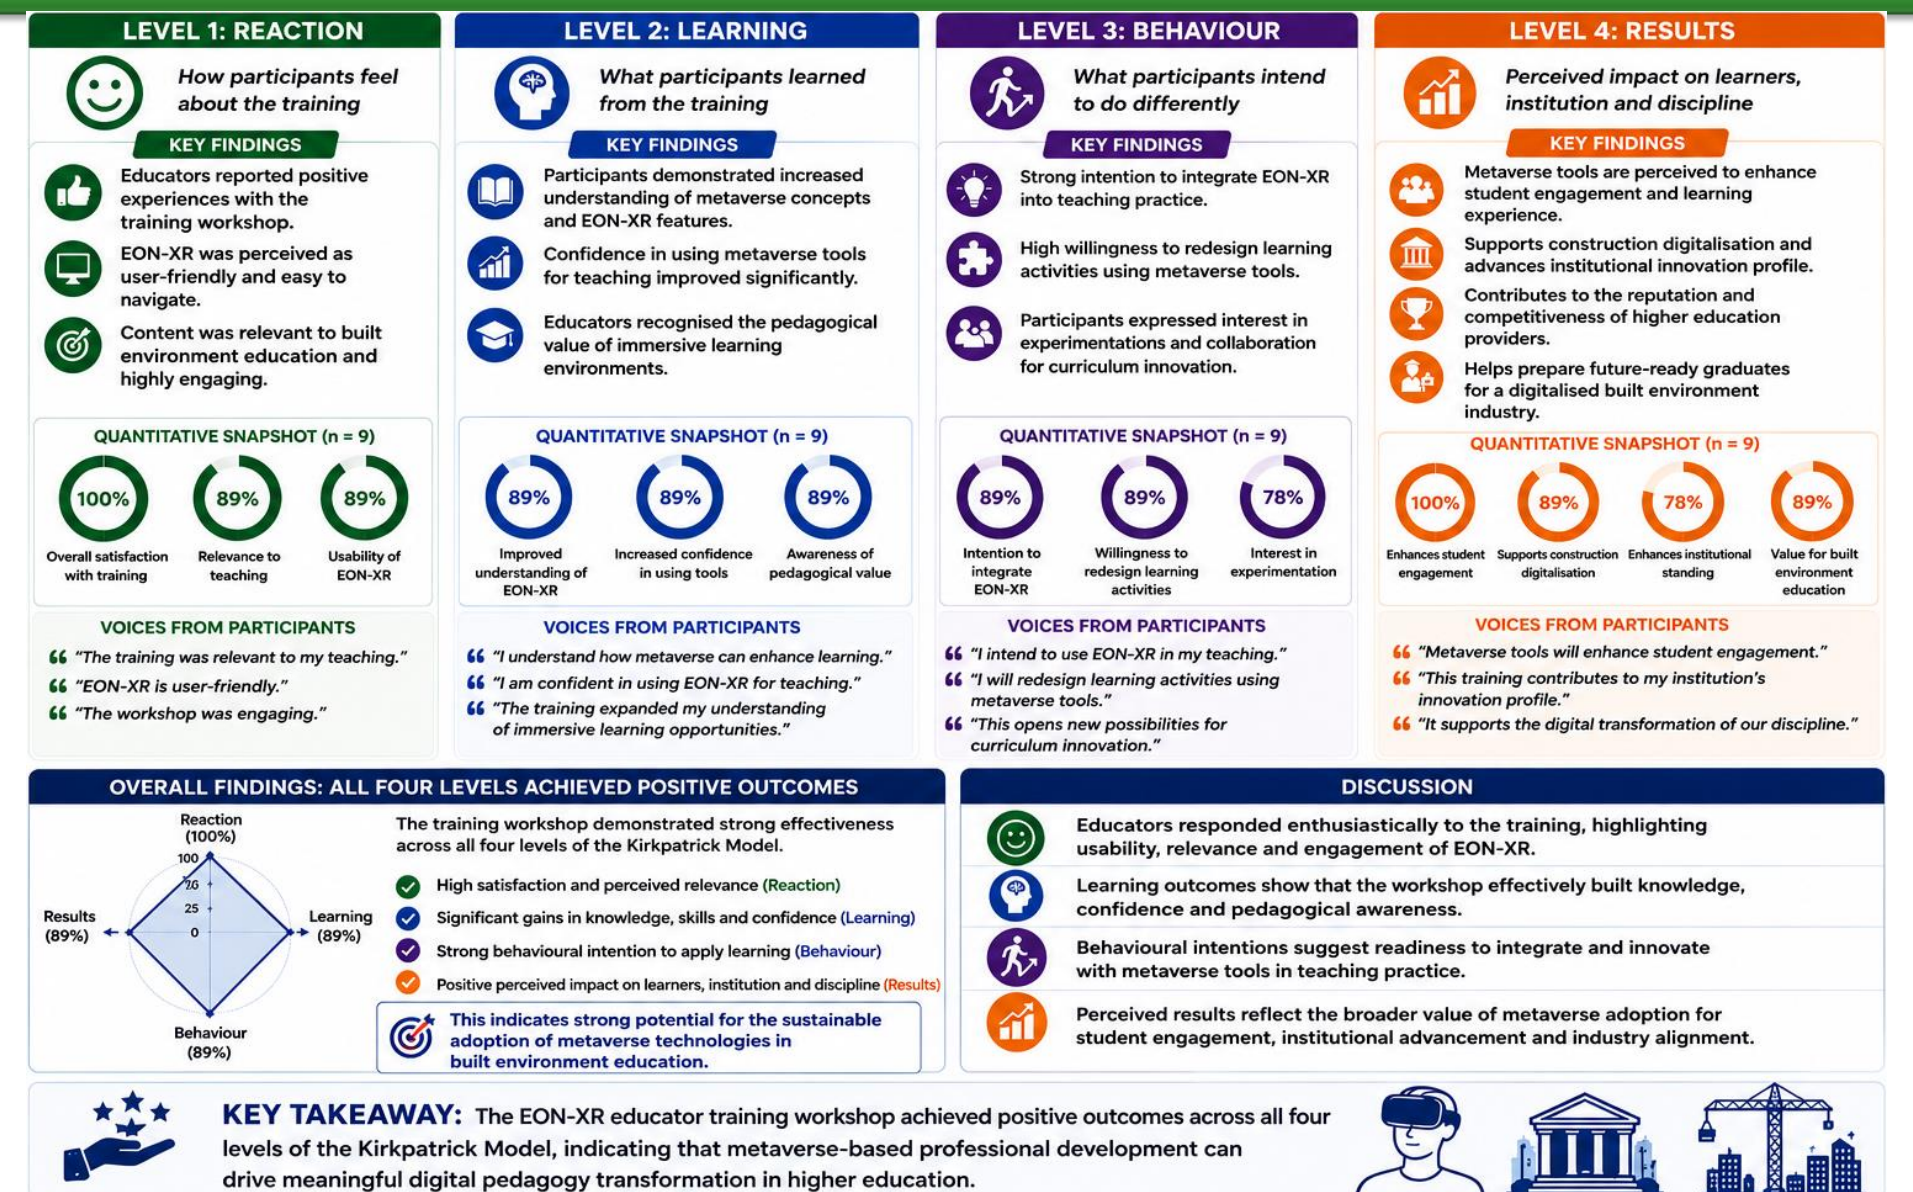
LEVEL 1: REACTION

How participants feel about the training

KEY FINDINGS

Educators reported positive experiences with the training workshop.

EON-XR was perceived as user-friendly and easy to navigate.

Content was relevant to built environment education and highly engaging.

QUANTITATIVE SNAPSHOT (n = 9)

100% Overall satisfaction with training

89% Relevance to teaching

89% Usability of EON-XR

VOICES FROM PARTICIPANTS

“The training was relevant to my teaching.”

“EON-XR is user-friendly.”

“The workshop was engaging.”

LEVEL 2: LEARNING

What participants learned from the training

KEY FINDINGS

Participants demonstrated increased understanding of metaverse concepts and EON-XR features.

Confidence in using metaverse tools for teaching improved significantly.

Educators recognised the pedagogical value of immersive learning environments.

QUANTITATIVE SNAPSHOT (n = 9)

89% Improved understanding of EON-XR

89% Increased confidence in using tools

89% Awareness of pedagogical value

VOICES FROM PARTICIPANTS

“I understand how metaverse can enhance learning.”

“I am confident in using EON-XR for teaching.”

“The training expanded my understanding of immersive learning opportunities.”

LEVEL 3: BEHAVIOUR

What participants intend to do differently

KEY FINDINGS

Strong intention to integrate EON-XR into teaching practice.

High willingness to redesign learning activities using metaverse tools.

Participants expressed interest in experimentations and collaboration for curriculum innovation.

QUANTITATIVE SNAPSHOT (n = 9)

89% Intention to integrate EON-XR

89% Willingness to redesign learning activities

78% Interest in experimentation

VOICES FROM PARTICIPANTS

“I intend to use EON-XR in my teaching.”

“I will redesign learning activities using metaverse tools.”

“This opens new possibilities for curriculum innovation.”

LEVEL 4: RESULTS

Perceived impact on learners, institution and discipline

KEY FINDINGS

Metaverse tools are perceived to enhance student engagement and learning experience.

Supports construction digitalisation and advances institutional innovation profile.

Contributes to the reputation and competitiveness of higher education providers.

Helps prepare future-ready graduates for a digitalised built environment industry.

QUANTITATIVE SNAPSHOT (n = 9)

100% Enhances student engagement

89% Supports construction digitalisation

78% Enhances institutional standing

89% Value for built environment education

VOICES FROM PARTICIPANTS

“Metaverse tools will enhance student engagement.”

“This training contributes to my institution's innovation profile.”

“It supports the digital transformation of our discipline.”

OVERALL FINDINGS: ALL FOUR LEVELS ACHIEVED POSITIVE OUTCOMES

Reaction (100%)
100
70
25
0
Results (89%)
Learning (89%)
Behaviour (89%)

The training workshop demonstrated strong effectiveness across all four levels of the Kirkpatrick Model.

High satisfaction and perceived relevance (Reaction)

Significant gains in knowledge, skills and confidence (Learning)

Strong behavioural intention to apply learning (Behaviour)

Positive perceived impact on learners, institution and discipline (Results)

This indicates strong potential for the sustainable adoption of metaverse technologies in built environment education.

DISCUSSION

Educators responded enthusiastically to the training, highlighting usability, relevance and engagement of EON-XR.

Learning outcomes show that the workshop effectively built knowledge, confidence and pedagogical awareness.

Behavioural intentions suggest readiness to integrate and innovate with metaverse tools in teaching practice.

Perceived results reflect the broader value of metaverse adoption for student engagement, institutional advancement and industry alignment.

KEY TAKEAWAY: The EON-XR educator training workshop achieved positive outcomes across all four levels of the Kirkpatrick Model, indicating that metaverse-based professional development can drive meaningful digital pedagogy transformation in higher education.